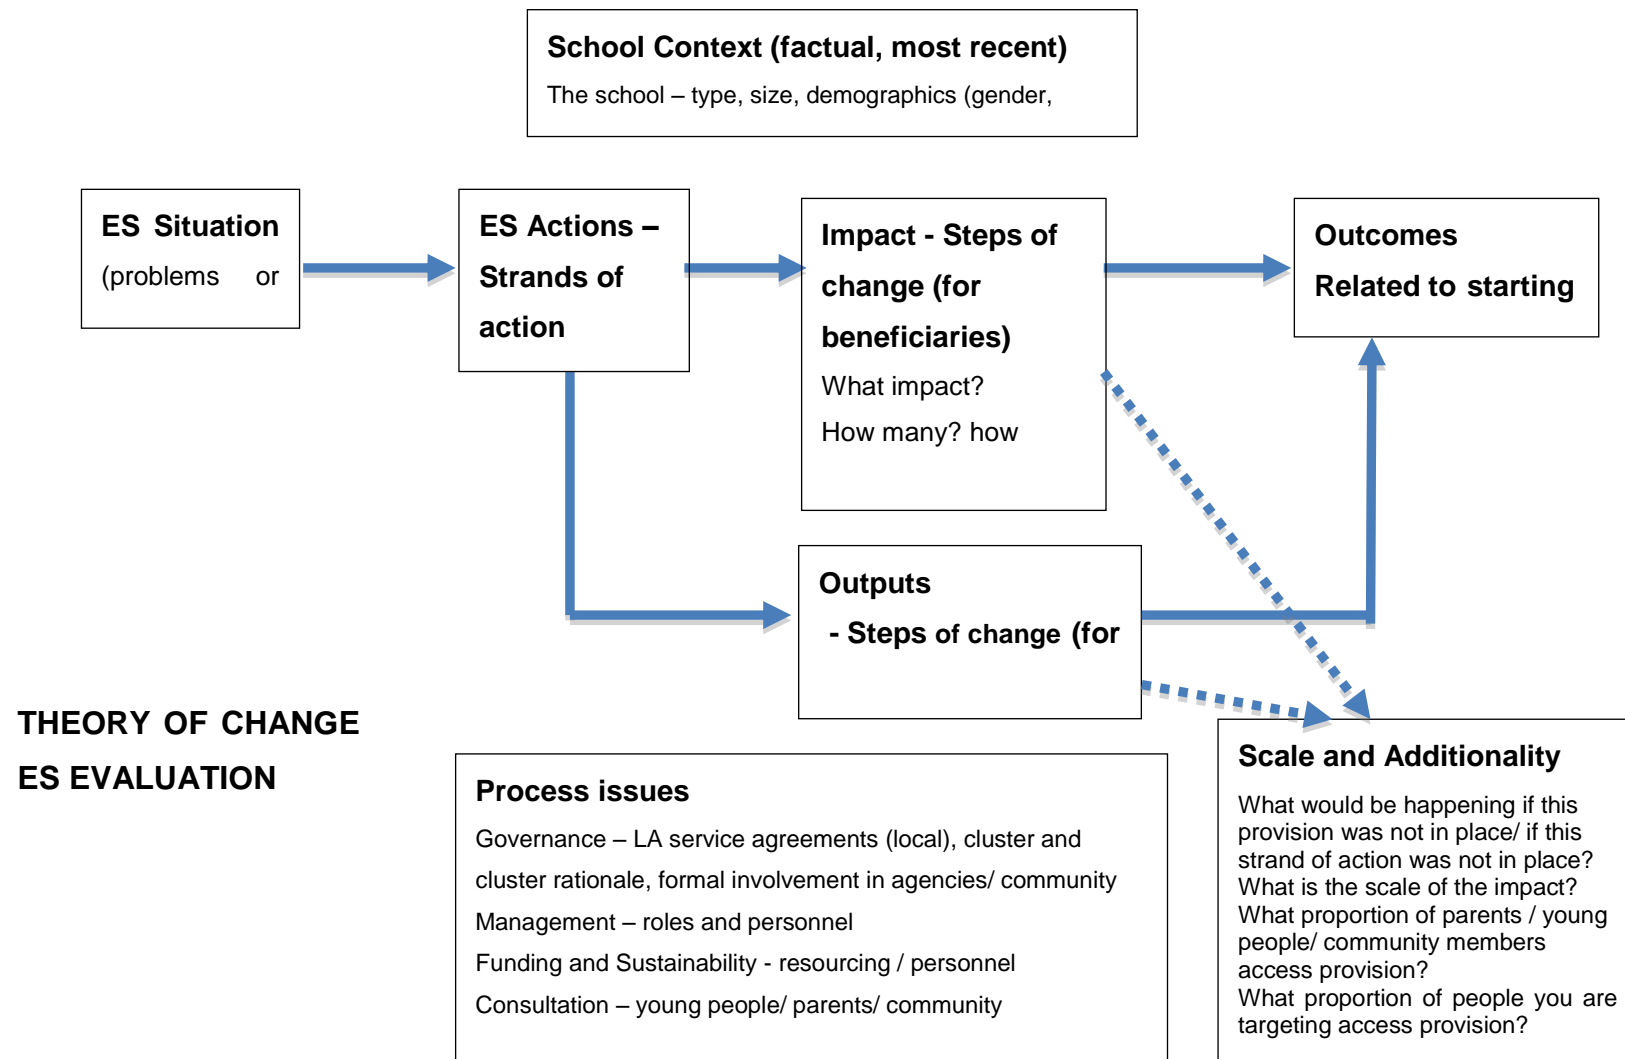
School Context (factual, most recent)

The school – type, size, demographics (gender,

ES Situation

(problems or

ES Actions – Strands of action

Impact - Steps of change (for beneficiaries)

What impact?

How many? how

Outcomes

Related to starting

Outputs

- Steps of change (for

THEORY OF CHANGE

ES EVALUATION

Process issues

Governance – LA service agreements (local), cluster and cluster rationale, formal involvement in agencies/ community

Management – roles and personnel

Funding and Sustainability - resourcing / personnel

Consultation – young people/ parents/ community

Scale and Additionality

What would be happening if this provision was not in place/ if this strand of action was not in place?
What is the scale of the impact?
What proportion of parents / young people/ community members access provision?
What proportion of people you are targeting access provision?